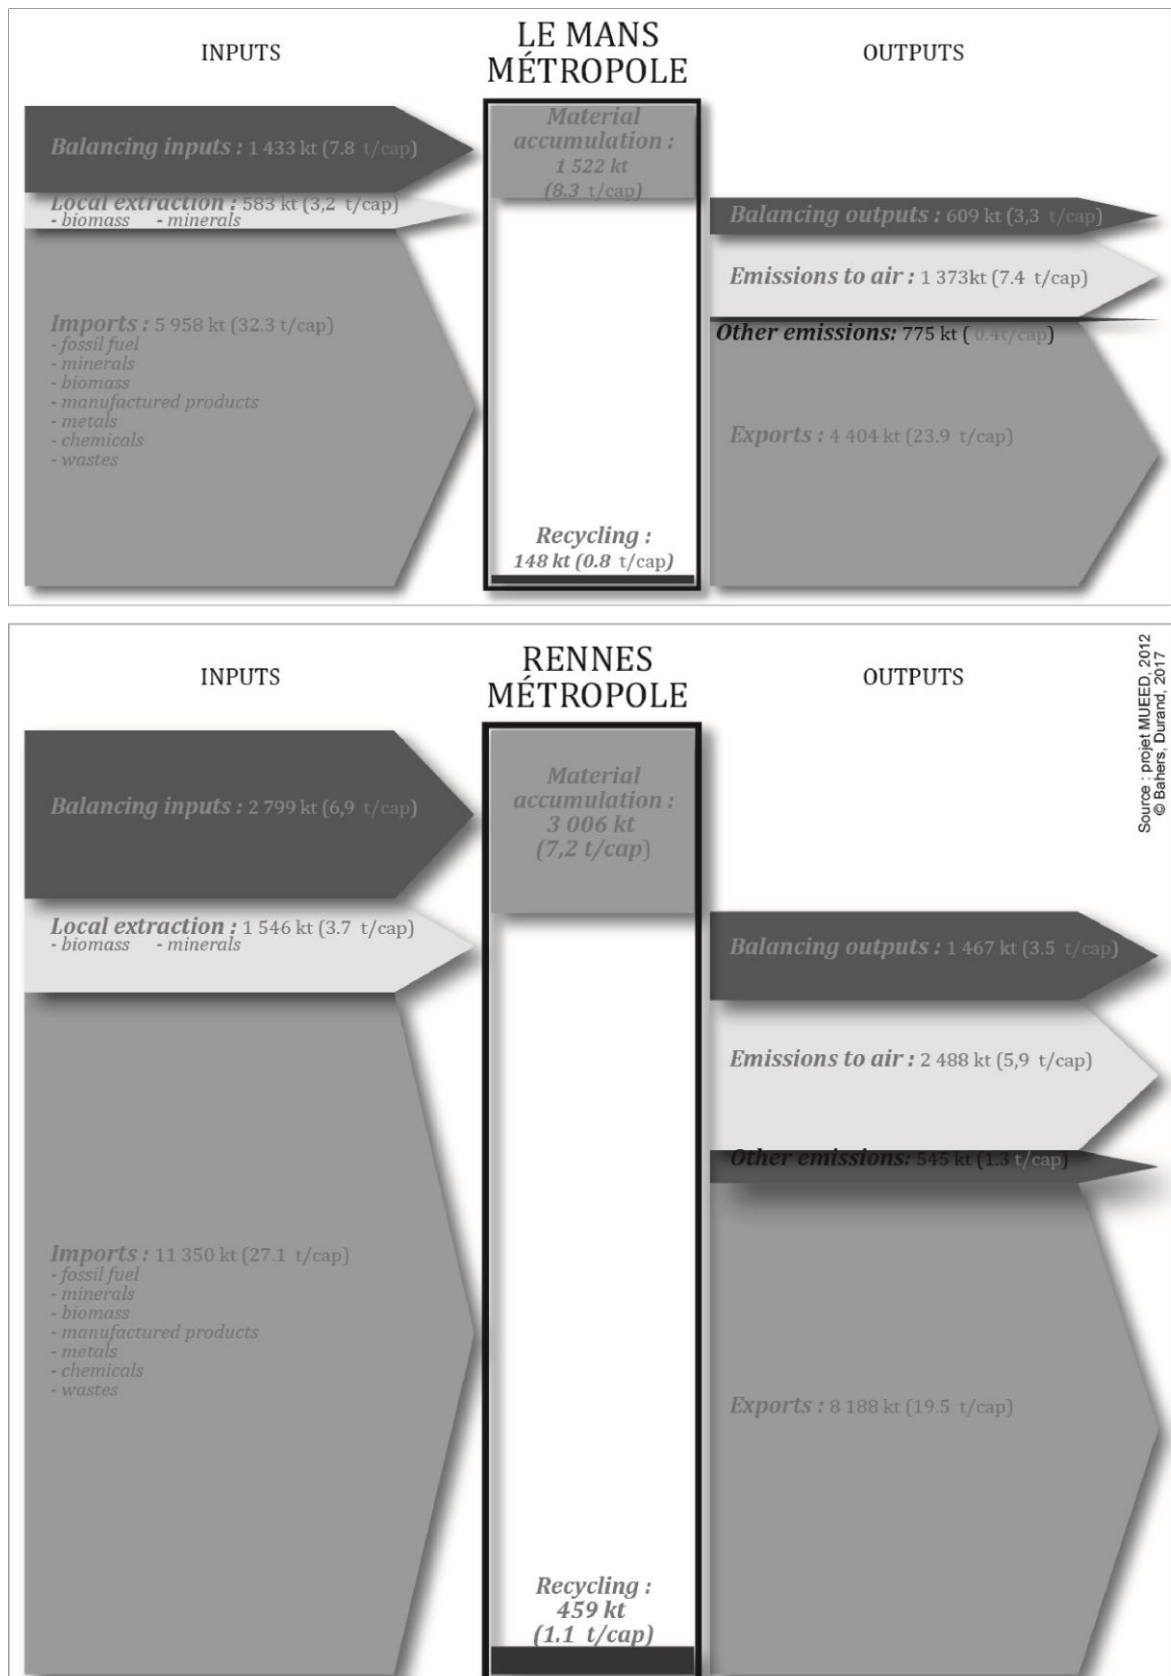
INPUTS

LE MANS MÉTROPOLE

OUTPUTS

Balancing inputs : 1 433 kt (7.8 t/cap)

Local extraction : 583 kt (3,2 t/cap)
- biomass - minerals

Imports : 5 958 kt (32.3 t/cap)
- fossil fuel
- minerals
- biomass
- manufactured products
- metals
- chemicals
- wastes

Material accumulation : 1 522 kt (8.3 t/cap)

Recycling : 148 kt (0.8 t/cap)

Balancing outputs : 609 kt (3,3 t/cap)

Emissions to air : 1 373kt (7.4 t/cap)

Other emissions: 775 kt ( 0.4t/cap)

Exports : 4 404 kt (23.9 t/cap)

INPUTS

RENNES MÉTROPOLE

OUTPUTS

Source : projet MUEED, 2012
© Bahers, Durand, 2017

Balancing inputs : 2 799 kt (6,9 t/cap)

Local extraction : 1 546 kt (3.7 t/cap)
- biomass - minerals

Imports : 11 350 kt (27.1 t/cap)
- fossil fuel
- minerals
- biomass
- manufactured products
- metals
- chemicals
- wastes

Material accumulation : 3 006 kt (7,2 t/cap)

Recycling : 459 kt (1.1 t/cap)

Balancing outputs : 1 467 kt (3.5 t/cap)

Emissions to air : 2 488 kt (5,9 t/cap)

Other emissions: 545 kt (1.3 t/cap)

Exports : 8 188 kt (19.5 t/cap)